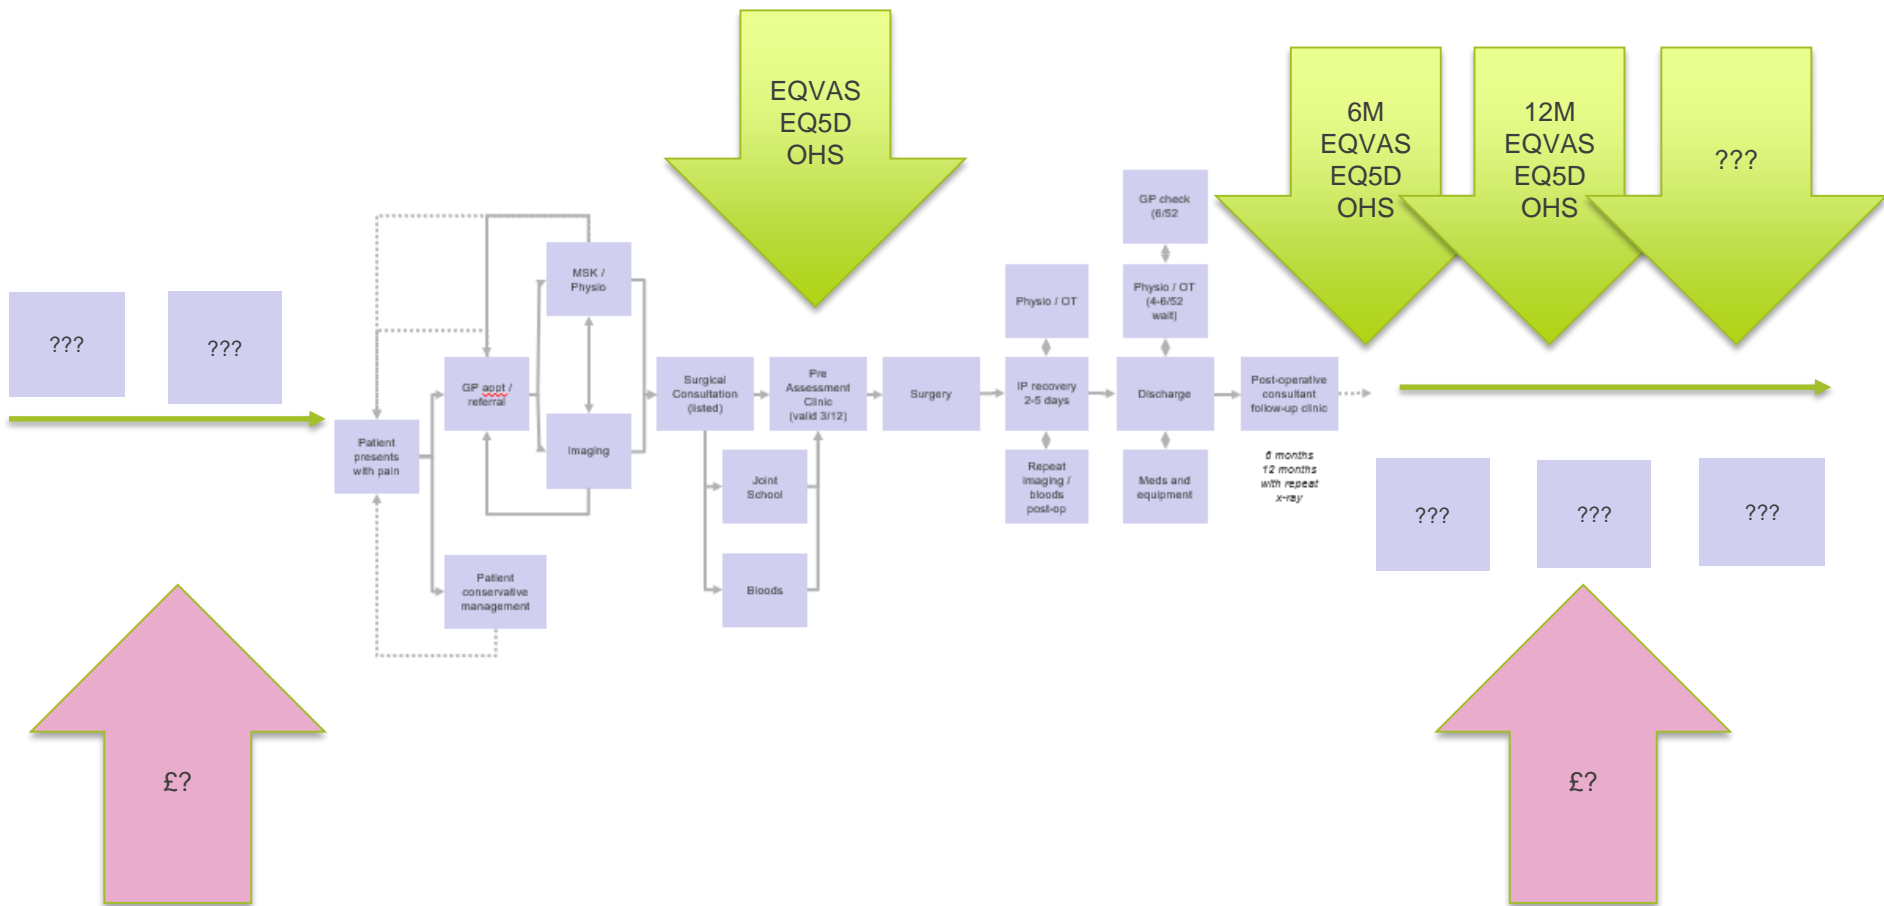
EQVAS
EQ5D
OHS

6M
EQVAS
EQ5D
OHS

12M
EQVAS
EQ5D
OHS

???

???

???

Patient presents with pain

GP appt / referral

MSK / Physio

Imaging

Patient conservative management

Surgical Consultation (listed)

Joint School

Bloods

Pre Assessment Clinic (valid 3/12)

Surgery

Physio / OT

IP recovery 2-5 days

Repeat imaging / bloods post-op

GP check (6/52

Physio / OT (4-6/52 wait)

Discharge

Meds and equipment

Post-operative consultant follow-up clinic

6 months
12 months
with repeat
x-ray

???

???

???

£?

£?